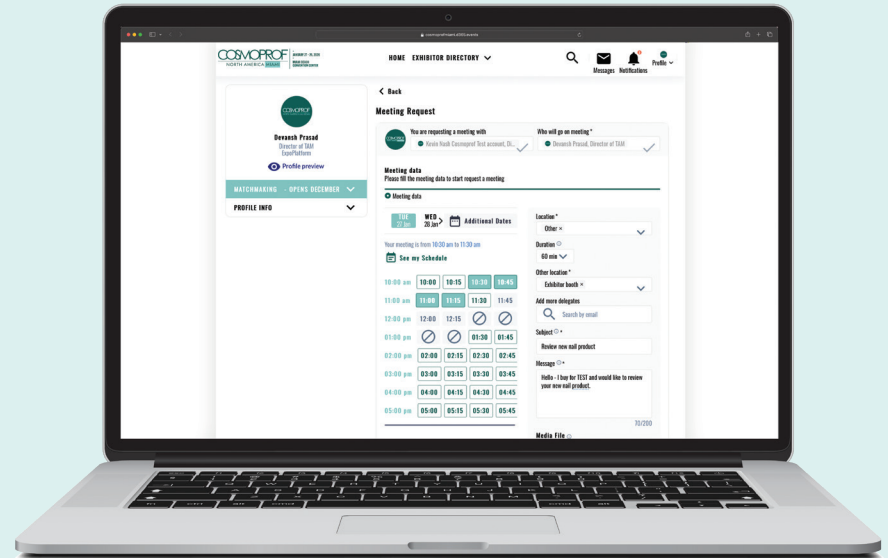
COSMOPROF NORTH AMERICA MIAMI

HOME EXHIBITOR DIRECTORY

Messages Notifications Profile

COSMOPROF

Devansh Prasad
Director of TAM
ExpoPlatform

Profile preview

MATCHMAKING - OPENS DECEMBER

PROFILE INFO

< Back

Meeting Request

You are requesting a meeting with
Kevin Nash Cosmoprof Test account, Di...

Who will go on meeting *
Devansh Prasad, Director of TAM

Meeting data
Please fill the meeting data to start request a meeting

Meeting data

TUE 27 Jan
WED 28 Jan
Additional Dates

Your meeting is from 10:30 am to 11:30 am

See my Schedule

| | | | | |
|---|---|---|---|---|
| 10:00 am | 10:00 | 10:15 | 10:30 | 10:45 |
| 11:00 am | 11:00 | 11:15 | 11:30 | 11:45 |
| 12:00 pm | 12:00 | 12:15 | | |
| 01:00 pm | | | 01:30 | 01:45 |
| 02:00 pm | 02:00 | 02:15 | 02:30 | 02:45 |
| 03:00 pm | 03:00 | 03:15 | 03:30 | 03:45 |
| 04:00 pm | 04:00 | 04:15 | 04:30 | 04:45 |
| 05:00 pm | 05:00 | 05:15 | 05:30 | 05:45 |

Location *
Other ×

Duration
60 min

Other location *
Exhibitor booth ×

Add more delegates
Search by email

Subject *
Review new nail product

Message *
Hello - I buy for TEST and would like to review your new nail product.

73/200

Media File